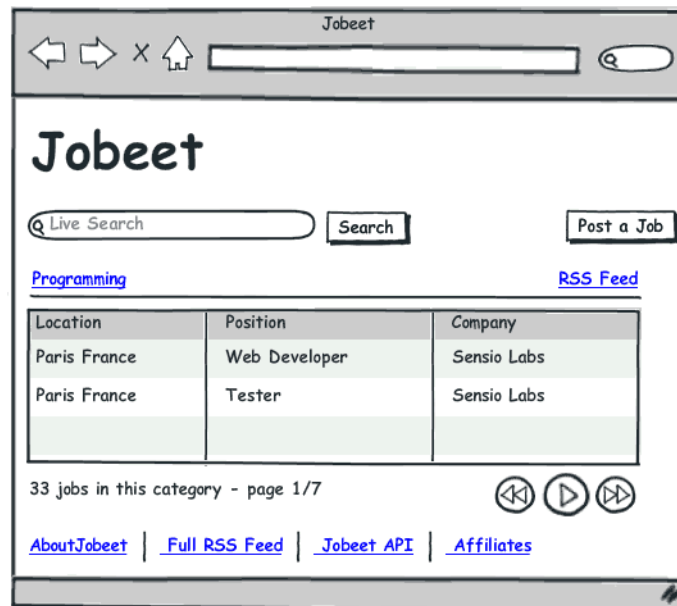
Jobeet

Jobeet

Live Search

Search

Post a Job

Programming

RSS Feed

| Location | Position | Company |
|---|---|---|
| Paris France | Web Developer | Sensio Labs |
| Paris France | Tester | Sensio Labs |
| | | |

33 jobs in this category - page 1/7

AboutJobeet | Full RSS Feed | Jobeet API | Affiliates